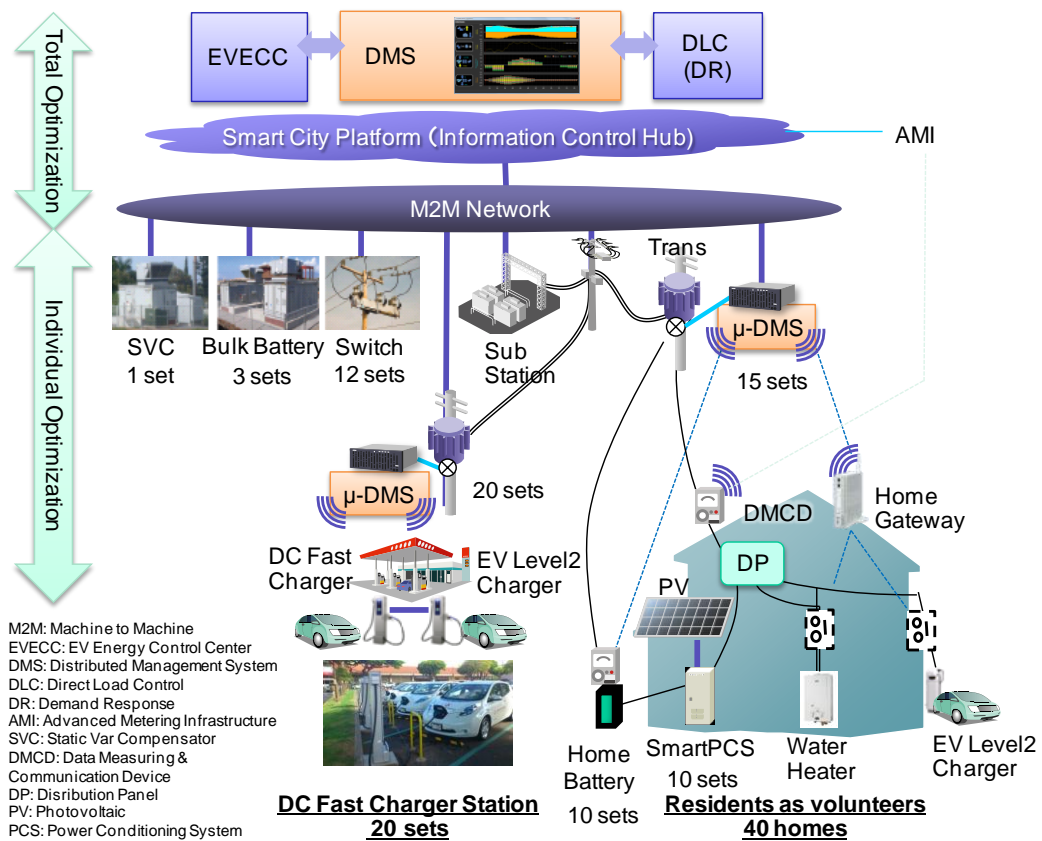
Total Optimization

Individual Optimization

EVECC

DMS

DLC (DR)

Smart City Platform (Information Control Hub)

AMI

M2M Network

Trans

SVC 1 set

Bulk Battery 3 sets

Switch 12 sets

Sub Station

μ-DMS

15 sets

μ-DMS

20 sets

DMCD

Home Gateway

DP

DC Fast Charger

EV Level2 Charger

PV

M2M: Machine to Machine
EVECC: EV Energy Control Center
DMS: Distributed Management System
DLC: Direct Load Control
DR: Demand Response
AMI: Advanced Metering Infrastructure
SVC: Static Var Compensator
DMCD: Data Measuring & Communication Device
DP: Disribution Panel
PV: Photovoltaic
PCS: Power Conditioning System

Home Battery 10 sets

SmartPCS 10 sets

Water Heater

EV Level2 Charger

DC Fast Charger Station
20 sets

Residents as volunteers
40 homes